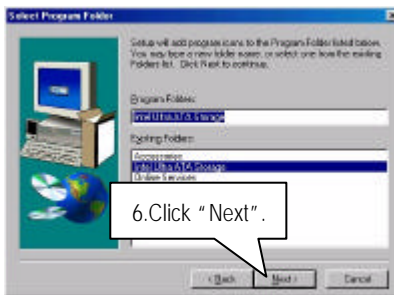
Select Program Folder

Setup will add program icons to the Program Folder listed below. You may type a new folder name, or select one from the existing Folders list. Click Next to continue.

Program Folders:

Intel Ultra ATA Storage

Existing Folders:

Accessories
Intel Ultra ATA Storage
Online Services

6.Click "Next".

< Back

Next >

Cancel